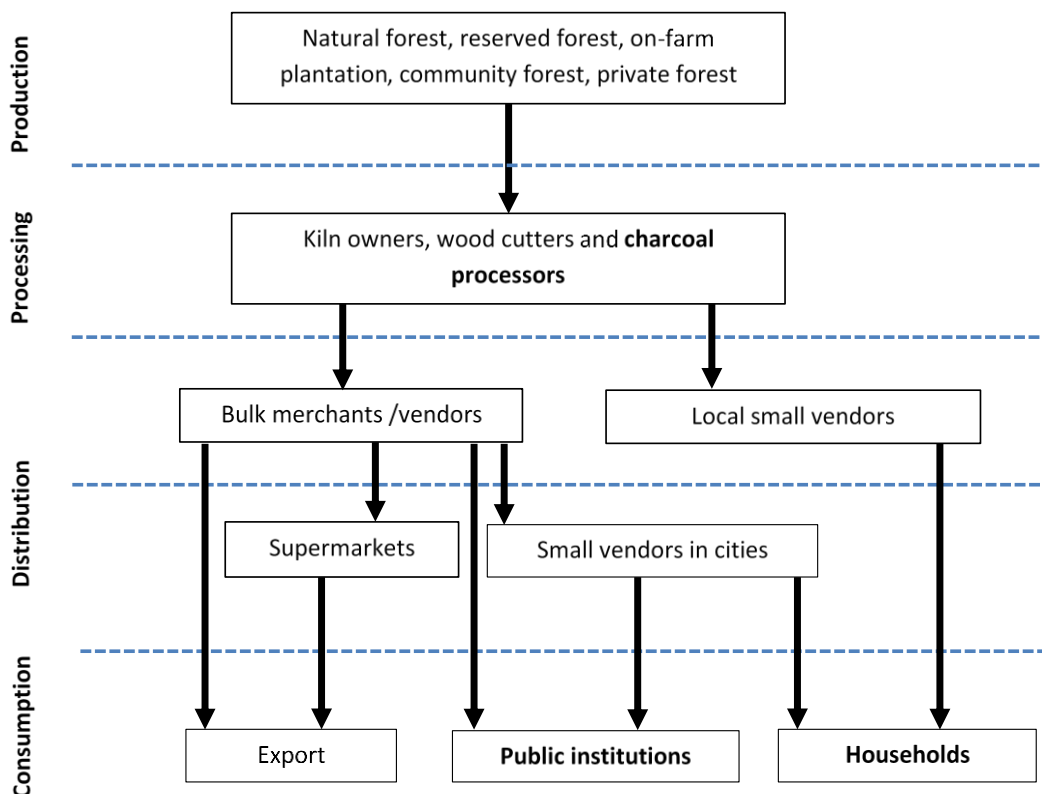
Production

Natural forest, reserved forest, on-farm plantation, community forest, private forest

Processing

Kiln owners, wood cutters and **charcoal processors**

Bulk merchants /vendors

Local small vendors

Distribution

Supermarkets

Small vendors in cities

Consumption

Export

**Public institutions**

**Households**